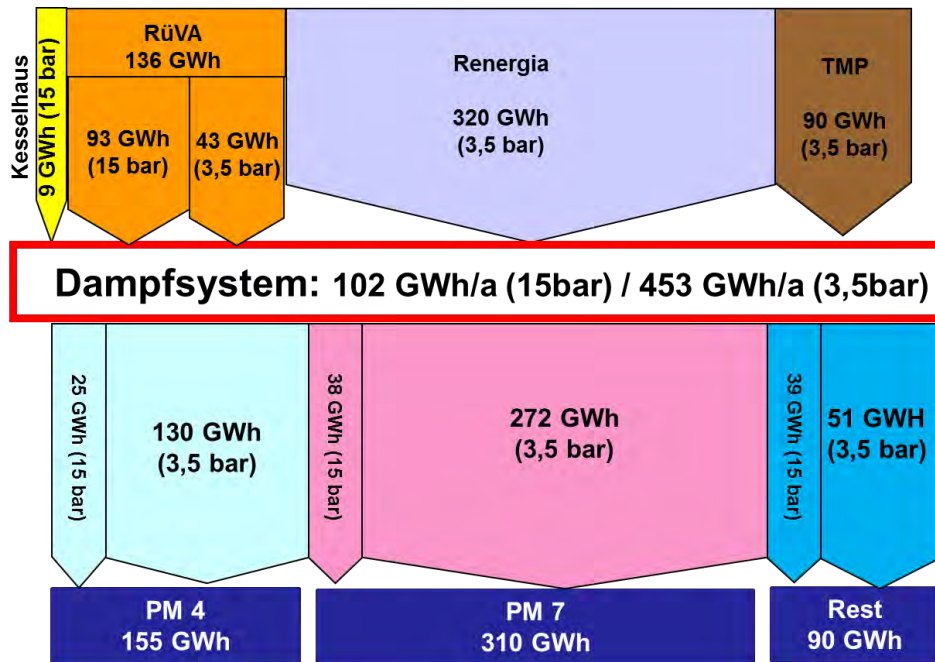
Kesselhaus

9 GWh (15 bar)

RüVA
136 GWh

93 GWh
(15 bar)

43 GWh
(3,5 bar)

Renergia

320 GWh
(3,5 bar)

TMP

90 GWh
(3,5 bar)

Dampfsystem: 102 GWh/a (15bar) / 453 GWh/a (3,5bar)

25 GWh (15 bar)

130 GWh
(3,5 bar)

38 GWh (15 bar)

272 GWh
(3,5 bar)

39 GWh (15 bar)

51 GWH
(3,5 bar)

PM 4
155 GWh

PM 7
310 GWh

Rest
90 GWh